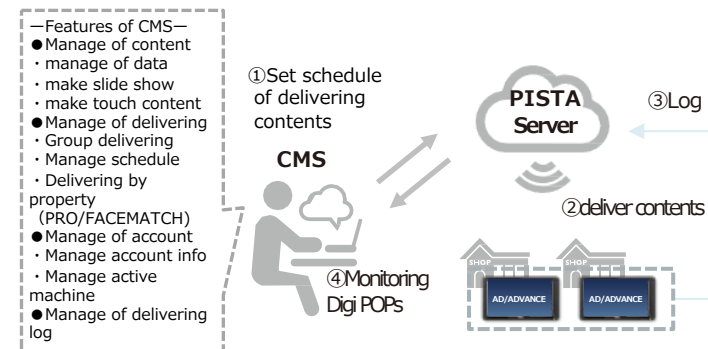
—Features of CMS—
●Manage of content
・manage of data
・make slide show
・make touch content
●Manage of delivering
・Group delivering
・Manage schedule
・Delivering by property (PRO/FACEMATCH)
●Manage of account
・Manage account info
・Manage active machine
●Manage of delivering log

①Set schedule of delivering contents

CMS

PISTA Server

③Log

②deliver contents

④Monitoring Digi POPs

SHOP
AD/ADVANCE

SHOP
AD/ADVANCE